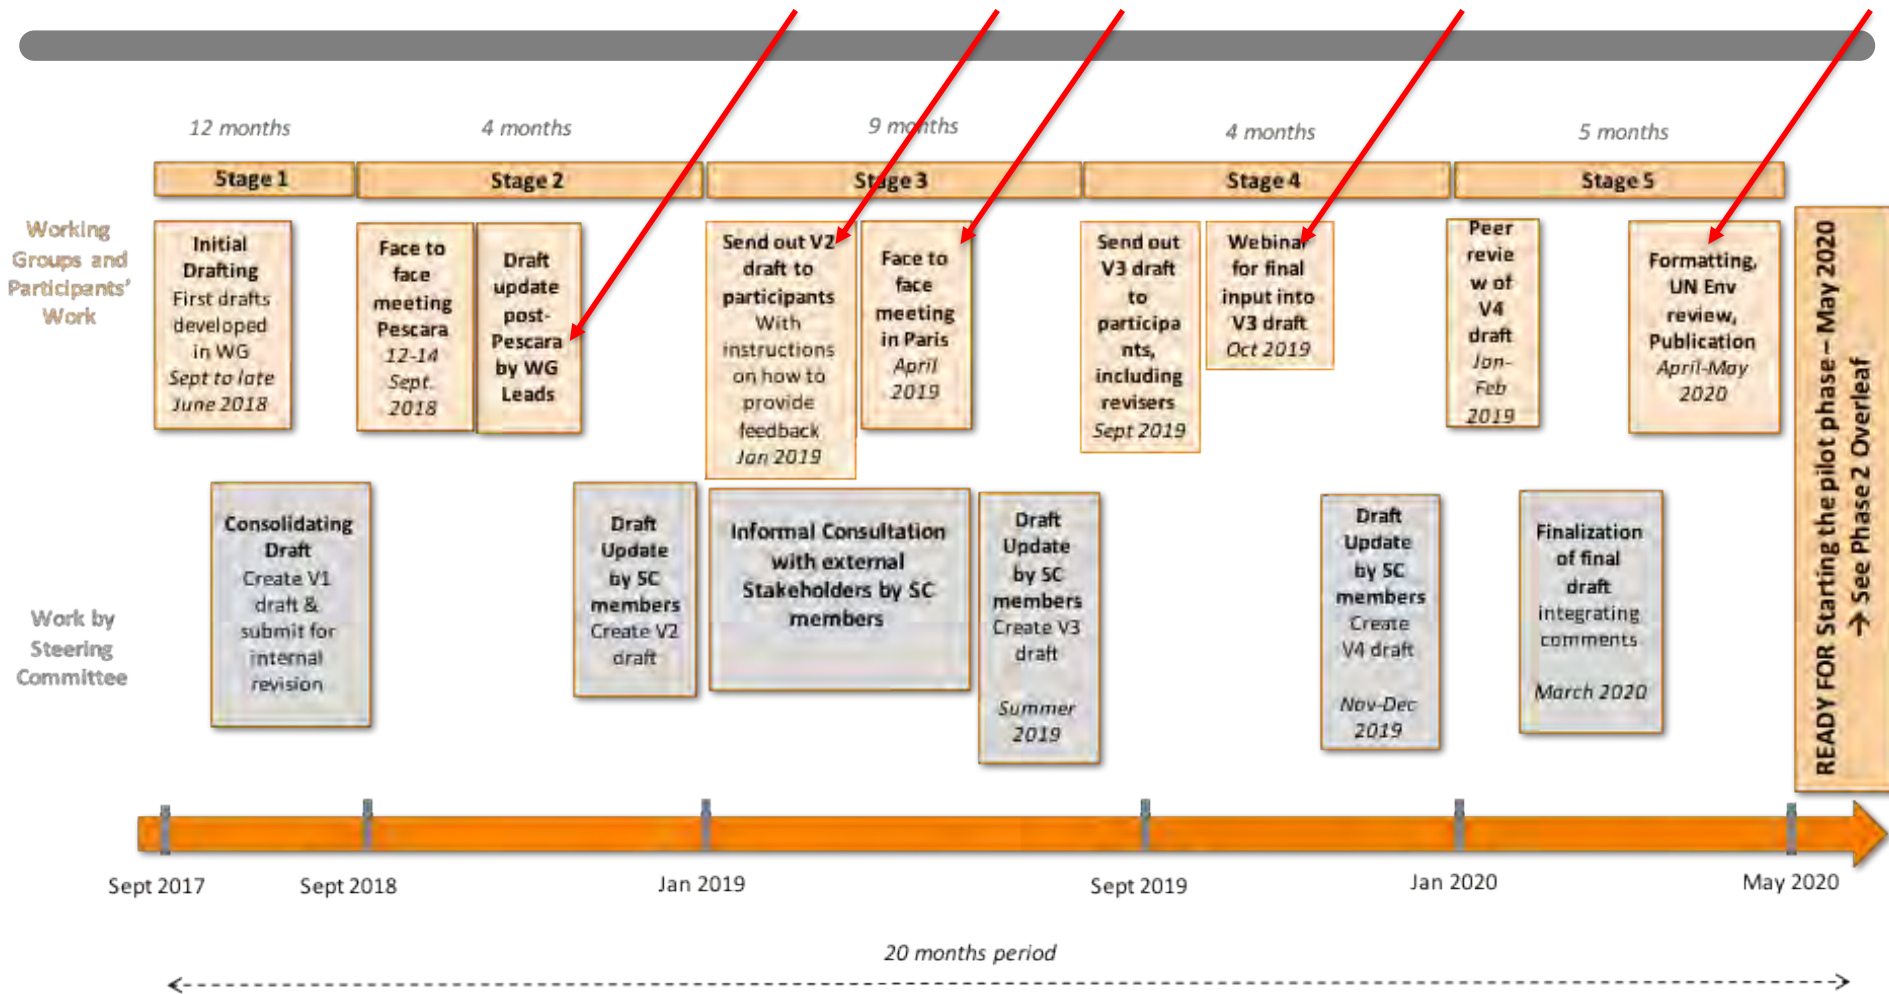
12 months

4 months

9 months

4 months

5 months

Stage 1

Stage 2

Stage 3

Stage 4

Stage 5

Working Groups and Participants' Work

Initial Drafting First drafts developed in WG Sept to late June 2018

Face to face meeting Pescara 12-14 Sept. 2018

Draft update post-Pescara by WG Leads

Send out V2 draft to participants With instructions on how to provide feedback Jan 2019

Face to face meeting in Paris April 2019

Send out V3 draft to participants, including revisers Sept 2019

Webinar for final input into V3 draft Oct 2019

Peer review of V4 draft Jan-Feb 2019

Formatting, UN Env review, Publication April-May 2020

READY FOR Starting the pilot phase – May 2020 → See Phase 2 Overleaf

Work by Steering Committee

Consolidating Draft Create V1 draft & submit for internal revision

Draft Update by SC members Create V2 draft

Informal Consultation with external Stakeholders by SC members

Draft Update by SC members Create V3 draft Summer 2019

Draft Update by SC members Create V4 draft Nov-Dec 2019

Finalization of final draft integrating comments March 2020

Sept 2017

Sept 2018

Jan 2019

Sept 2019

Jan 2020

May 2020

20 months period